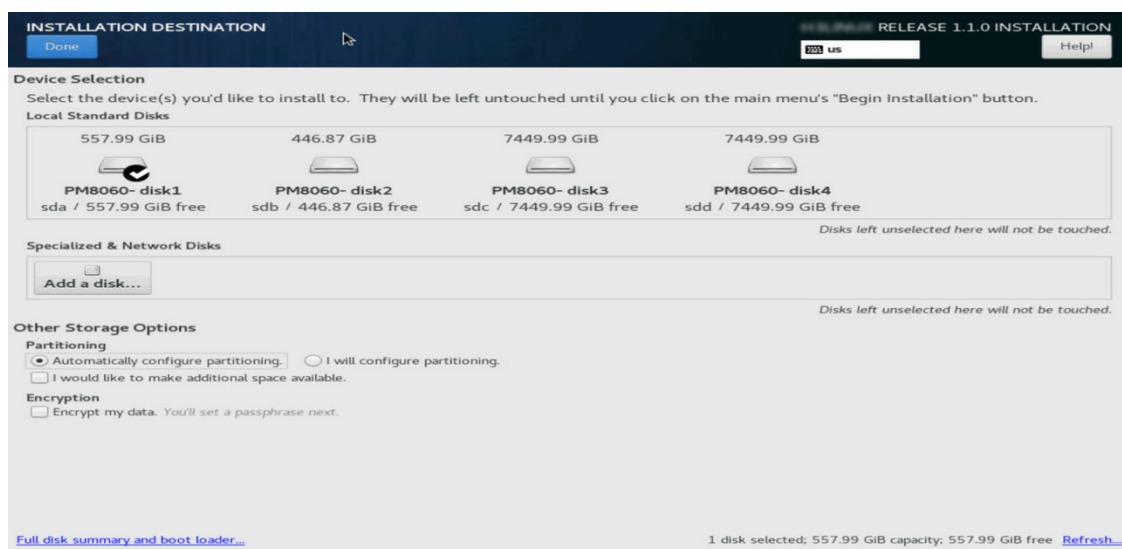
INSTALLATION DESTINATION

Done

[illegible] RELEASE 1.1.0 INSTALLATION

us

Help!

Device Selection

Select the device(s) you'd like to install to. They will be left untouched until you click on the main menu's "Begin Installation" button.

Local Standard Disks

| 557.99 GiB | 446.87 GiB | 7449.99 GiB | 7449.99 GiB |
|---|---|---|---|
| PM8060- disk1 | PM8060- disk2 | PM8060- disk3 | PM8060- disk4 |
| sda / 557.99 GiB free | sdb / 446.87 GiB free | sdc / 7449.99 GiB free | sdd / 7449.99 GiB free |

Disks left unselected here will not be touched.

Specialized & Network Disks

Add a disk...

Disks left unselected here will not be touched.

Other Storage Options

Partitioning

Automatically configure partitioning. I will configure partitioning.

I would like to make additional space available.

Encryption

Encrypt my data. You'll set a passphrase next.

Full disk summary and boot loader...

1 disk selected; 557.99 GiB capacity; 557.99 GiB free Refresh...